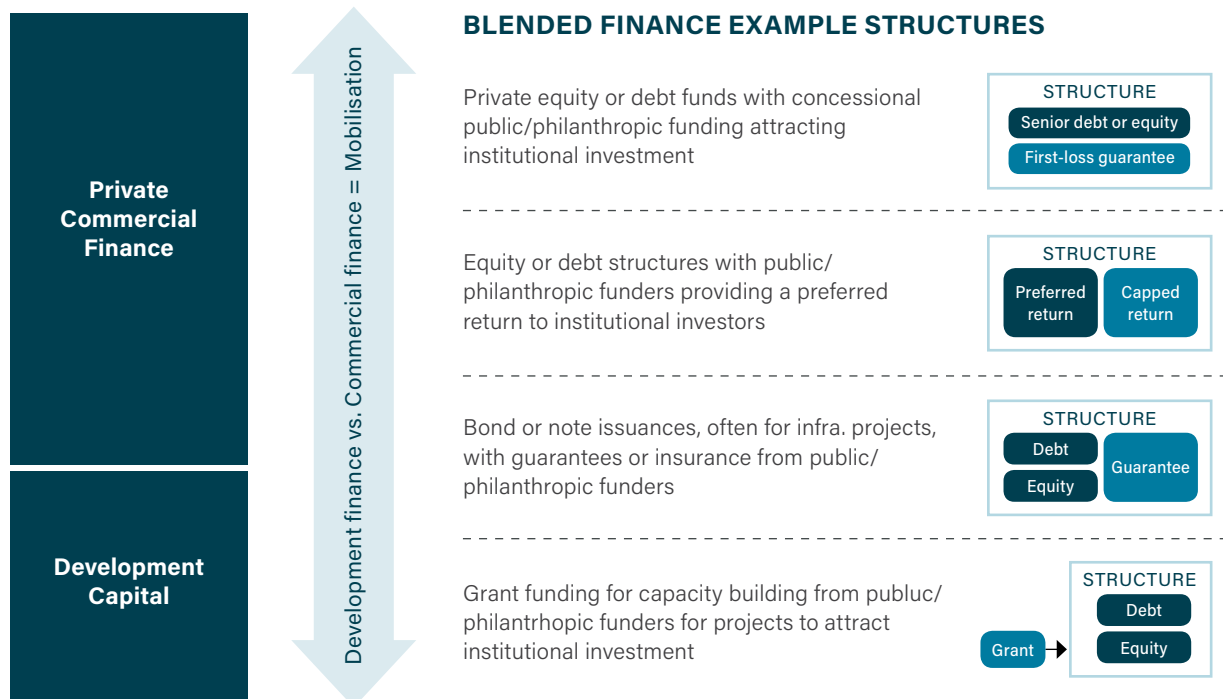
Private Commercial Finance

Development Capital

Development finance vs. Commercial finance = Mobilisation

BLENDED FINANCE EXAMPLE STRUCTURES

Private equity or debt funds with concessional public/philanthropic funding attracting institutional investment

STRUCTURE
Senior debt or equity
First-loss guarantee

Equity or debt structures with public/ philanthropic funders providing a preferred return to institutional investors

STRUCTURE
Preferred return
Capped return

Bond or note issuances, often for infra. projects, with guarantees or insurance from public/ philanthropic funders

STRUCTURE
Debt
Equity
Guarantee

Grant funding for capacity building from publuc/ philantrhopic funders for projects to attract institutional investment

STRUCTURE
Debt
Equity
Grant